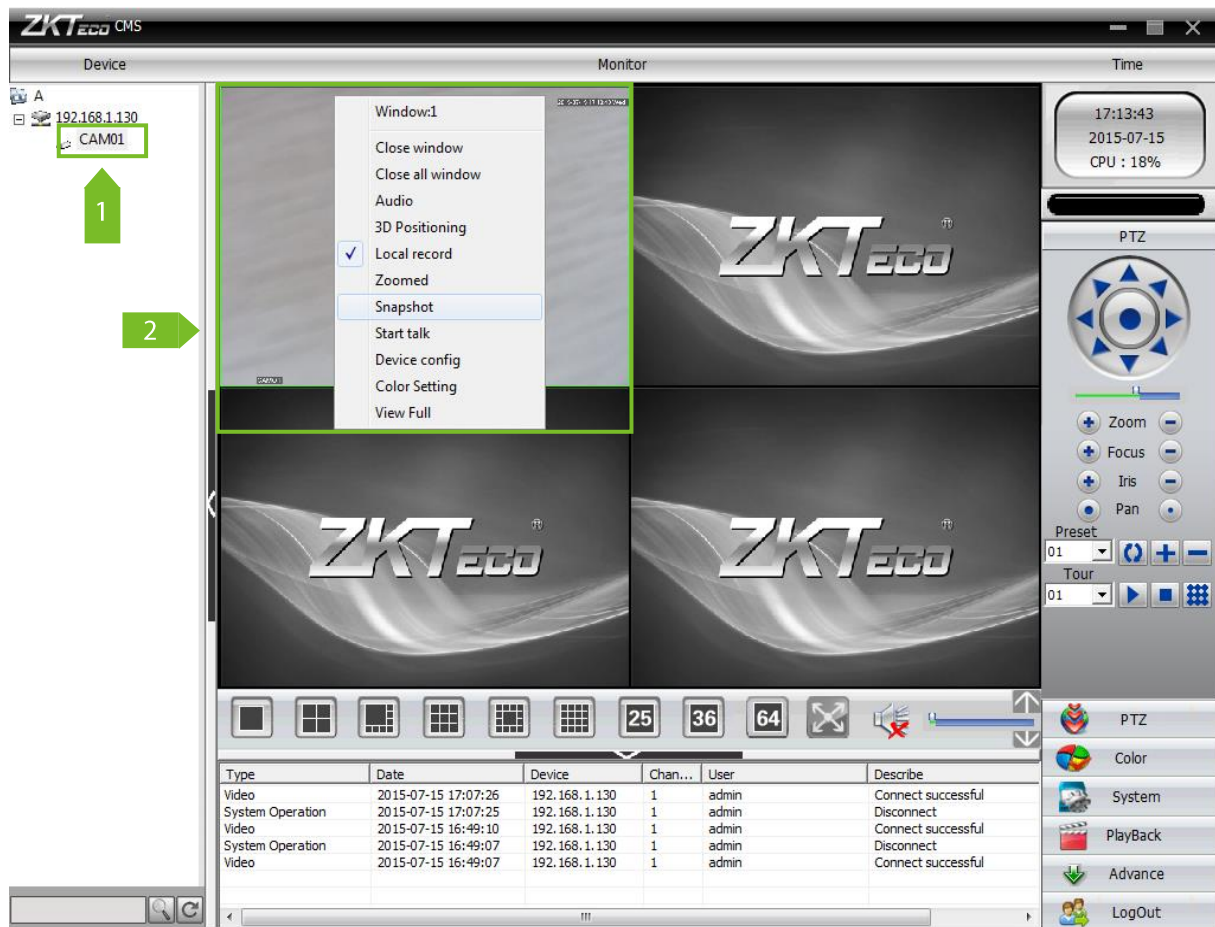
ZKTeco CMS

Device
Monitor
Time

A
192.168.1.130
CAM01

1
2

Window:1
Close window
Close all window
Audio
3D Positioning
✓ Local record
Zoomed
Snapshot
Start talk
Device config
Color Setting
View Full

ZKTeco
ZKTeco
ZKTeco

17:13:43
2015-07-15
CPU : 18%

PTZ
Zoom
Focus
Iris
Pan
Preset
01
Tour
01

25 36 64

| Type | Date | Device | Chan... | User | Describe |
|---|---|---|---|---|---|
| Video | 2015-07-15 17:07:26 | 192.168.1.130 | 1 | admin | Connect successful |
| System Operation | 2015-07-15 17:07:25 | 192.168.1.130 | 1 | admin | Disconnect |
| Video | 2015-07-15 16:49:10 | 192.168.1.130 | 1 | admin | Connect successful |
| System Operation | 2015-07-15 16:49:07 | 192.168.1.130 | 1 | admin | Disconnect |
| Video | 2015-07-15 16:49:07 | 192.168.1.130 | 1 | admin | Connect successful |

PTZ
Color
System
PlayBack
Advance
LogOut